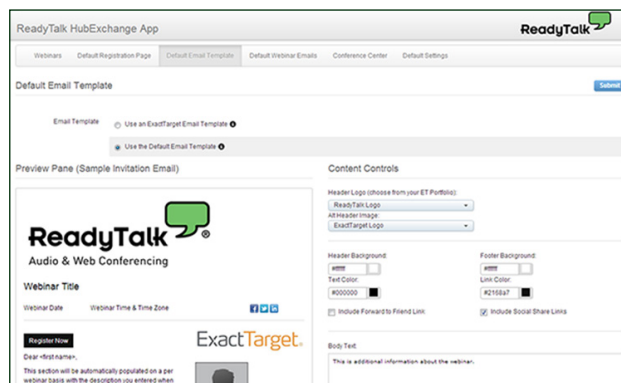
ReadyTalk HubExchange App

ReadyTalk

Webinars | Default Registration Page | Default Email Template | Default Webinar Emails | Conference Center | Default Settings

Default Email Template

Submit

Email Template

Use an ExactTarget Email Template

Use the Default Email Template

Preview Pane (Sample Invitation Email)

ReadyTalk®
Audio & Web Conferencing

Webinar Title

Webinar Date | Webinar Time & Time Zone

Register Now

ExactTarget.

Dear <first name>,

This section will be automatically populated on a per webinar basis with the description you entered when

Content Controls

Header Logo (choose from your ET Portfolio):
ReadyTalk Logo
Alt Header Image:
ExactTarget Logo

Header Background:
#ffffff
Text Color:
#000000

Footer Background:
#ffffff
Link Color:
#2168a7

Include Forward to Friend Link

Include Social Share Links

Body Text:
This is additional information about the webinar.